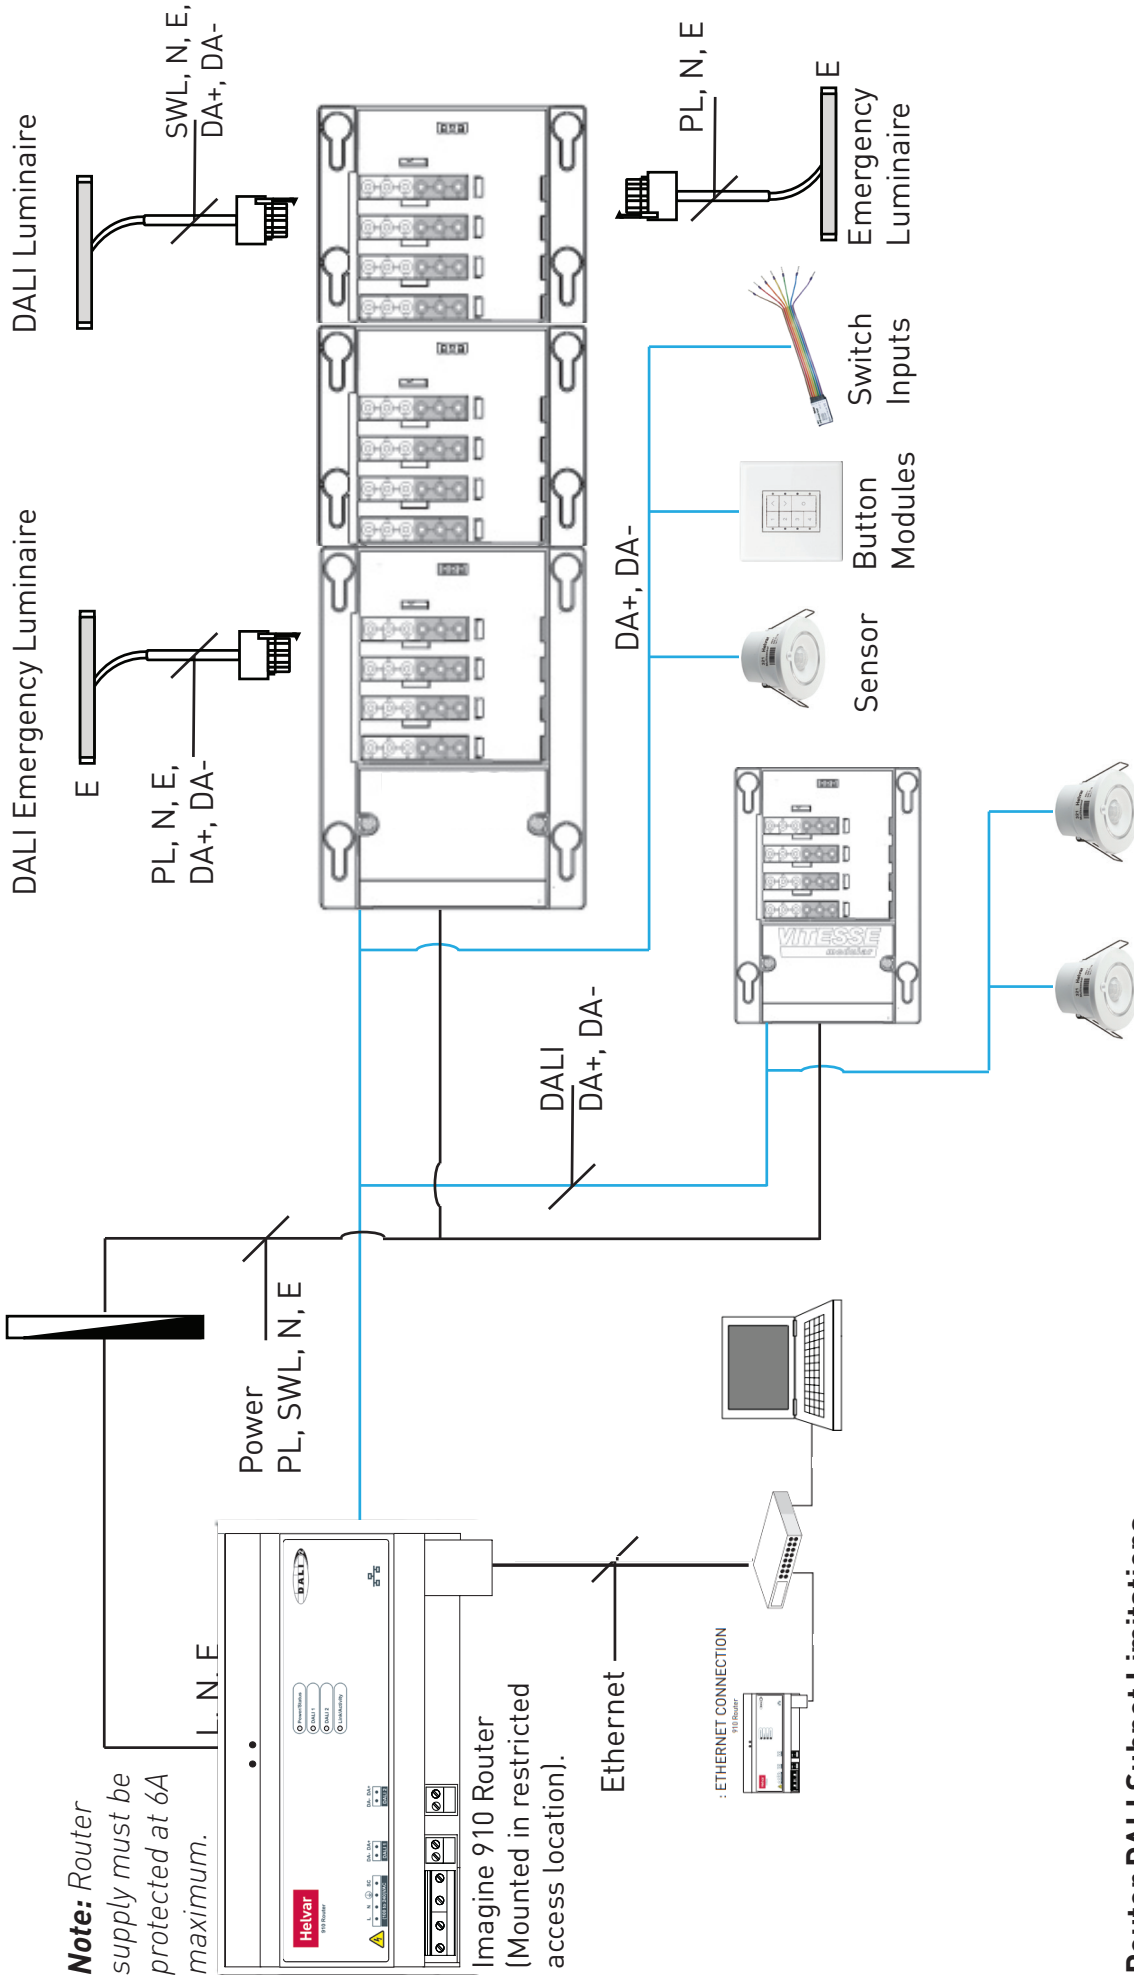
DALI Luminaire

SWL, N, E, DA+, DA-

PL, N, E

E

Emergency Luminaire

Switch Inputs

Button Modules

Sensor

DA+, DA-

DALI Emergency Luminaire

E

PL, N, E, DA+, DA-

VITESSE modular

DALI DA+, DA-

Power PL, SWL, N, E

L, N, E

Note: Router supply must be protected at 6A maximum.

Helvar

Imagine 910 Router (Mounted in restricted access location).

Ethernet

ETHERNET CONNECTION

910 Router